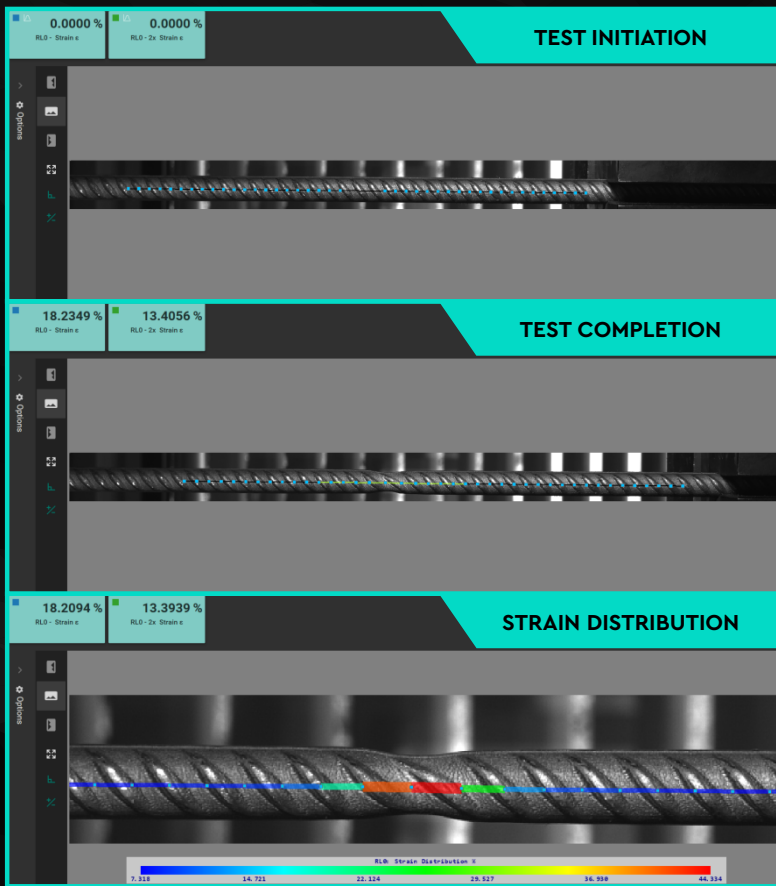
0.0000 %
RL0 - Strain ε

0.0000 %
RL0 - 2x Strain ε

TEST INITIATION

Options

18.2349 %
RL0 - Strain ε

13.4056 %
RL0 - 2x Strain ε

TEST COMPLETION

Options

18.2094 %
RL0 - Strain ε

13.3939 %
RL0 - 2x Strain ε

STRAIN DISTRIBUTION

Options

RL0: Strain Distribution X

7.318 14.721 22.124 29.527 36.930 44.334